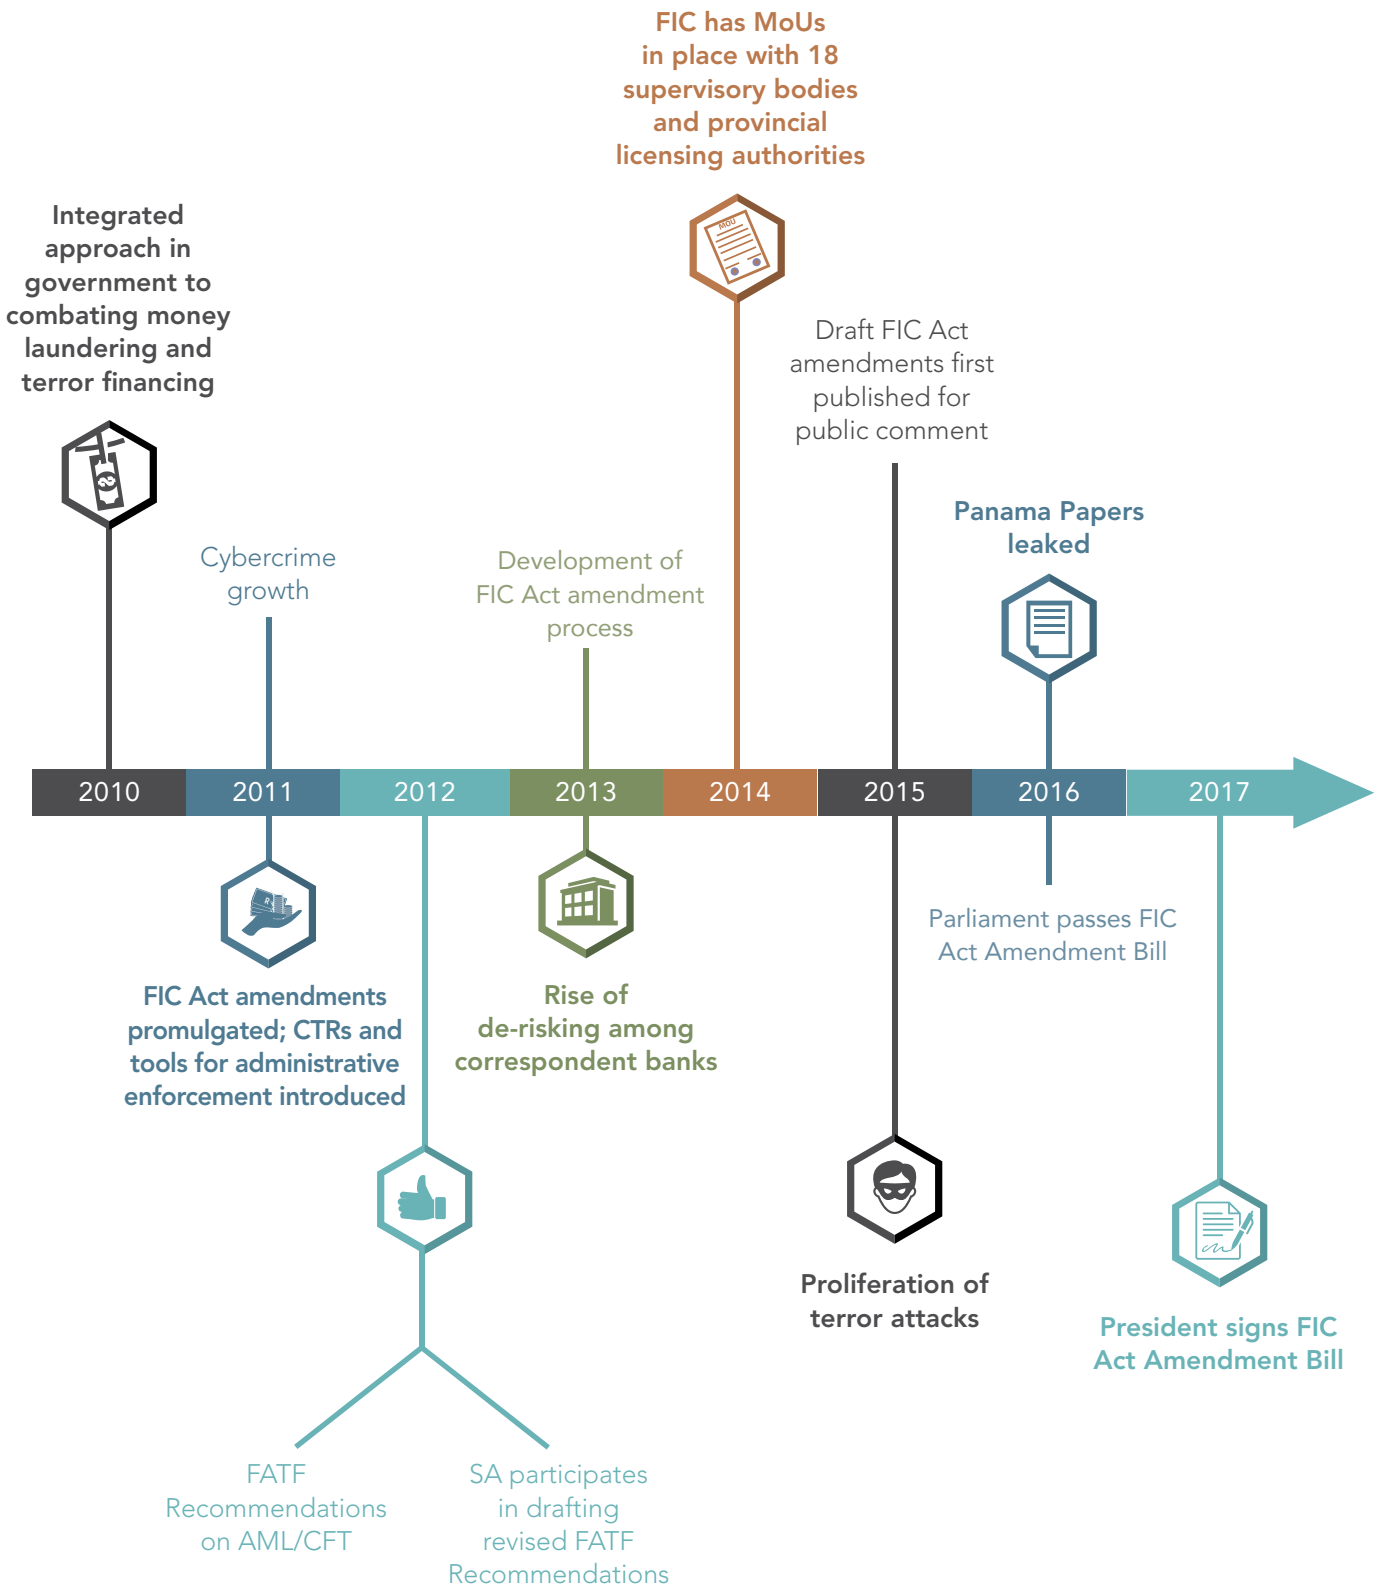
FIC has MoUs in place with 18 supervisory bodies and provincial licensing authorities

Integrated approach in government to combating money laundering and terror financing

MOU

Draft FIC Act amendments first published for public comment

Panama Papers leaked

Cybercrime growth

Development of FIC Act amendment process

| 2010 | 2011 | 2012 | 2013 | 2014 | 2015 | 2016 | 2017 |
|---|---|---|---|---|---|---|---|

Parliament passes FIC Act Amendment Bill

FIC Act amendments promulgated; CTRs and tools for administrative enforcement introduced

Rise of de-risking among correspondent banks

Proliferation of terror attacks

President signs FIC Act Amendment Bill

FATF Recommendations on AML/CFT

SA participates in drafting revised FATF Recommendations